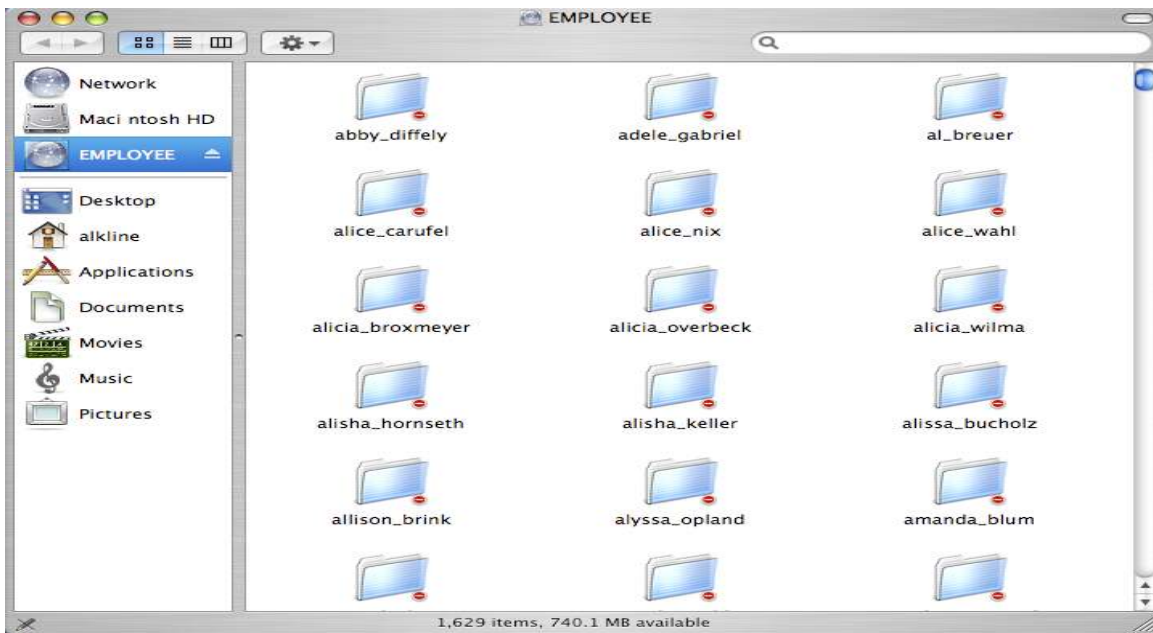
EMPLOYEE

Network
Maci ntosh HD
EMPLOYEE
Desktop
alkline
Applications
Documents
Movies
Music
Pictures

abby_diffely
adele_gabriel
al_breuer
alice_carufel
alice_nix
alice_wahl
alicia_broxmeyer
alicia_overbeck
alicia_wilma
alisha_hornseth
alisha_keller
alissa_bucholz
allison_brink
alyssa_opland
amanda_blum

1,629 items, 740.1 MB available